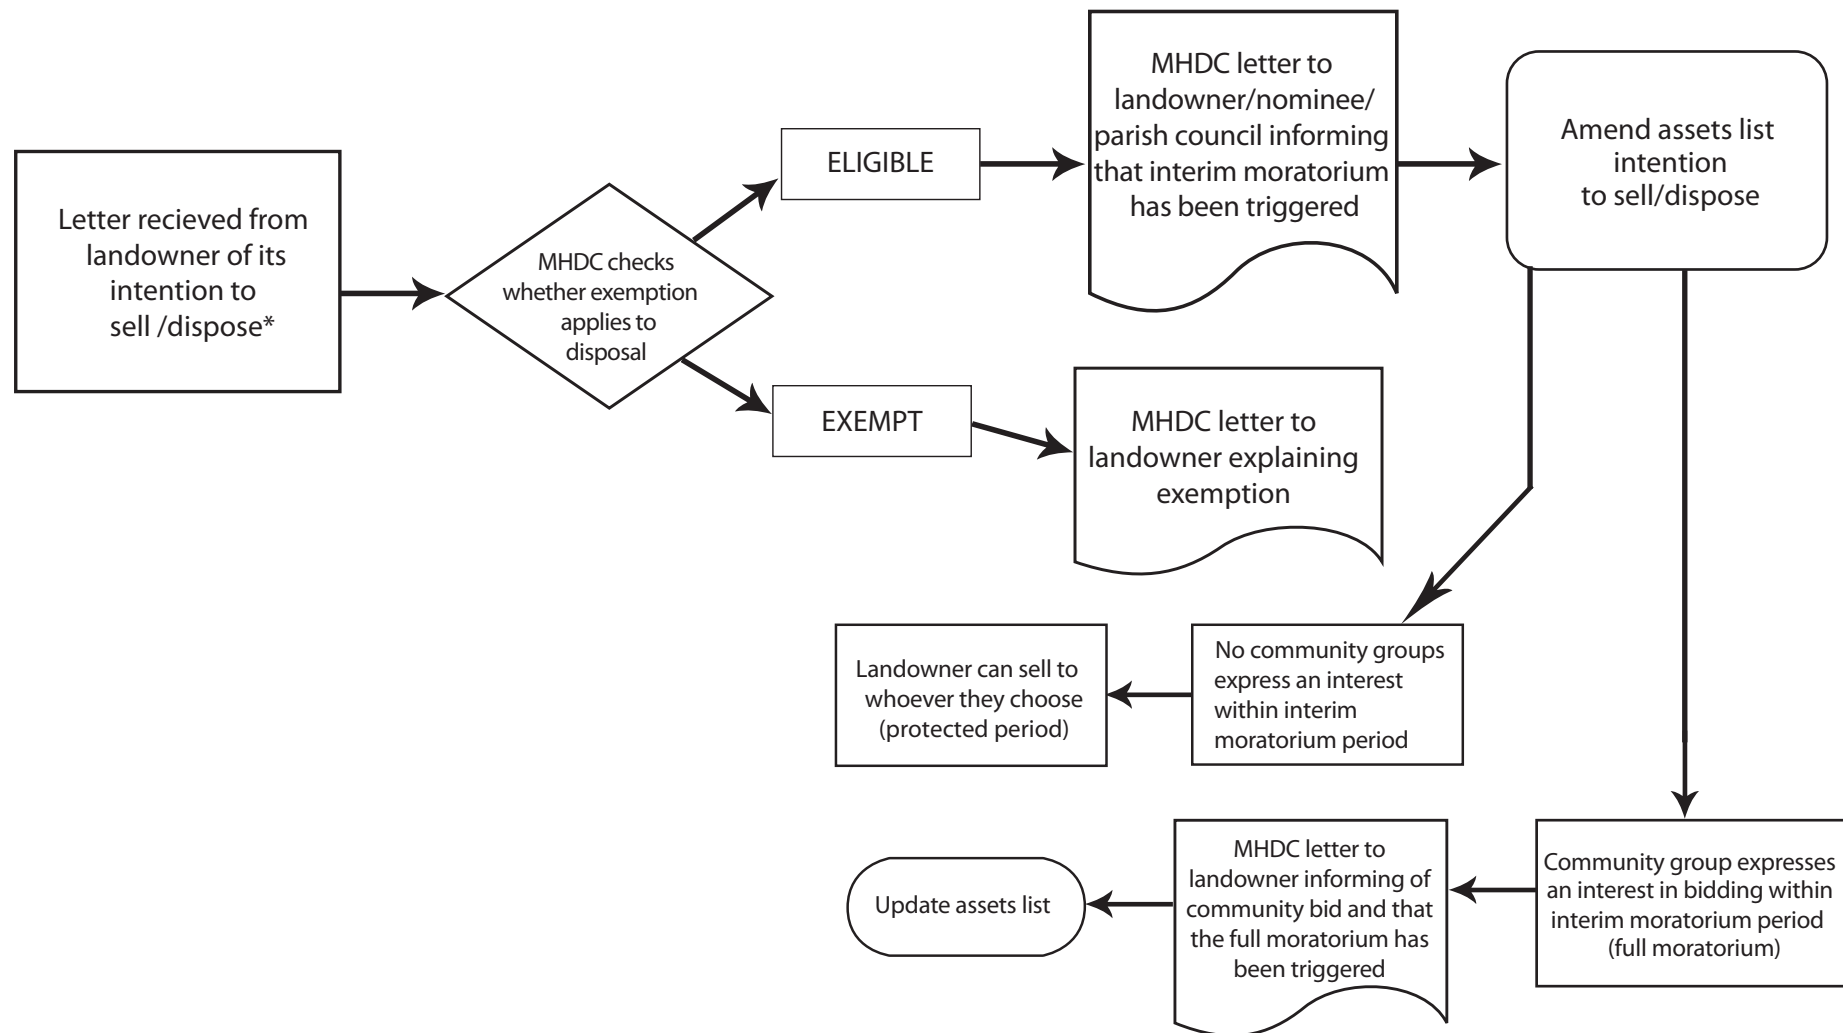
Letter recieved from landowner of its intention to sell /dispose*

MHDC checks whether exemption applies to disposal

ELIGIBLE

MHDC letter to landowner/nominee/ parish council informing that interim moratorium has been triggered

Amend assets list intention to sell/dispose

EXEMPT

MHDC letter to landowner explaining exemption

Landowner can sell to whoever they choose (protected period)

No community groups express an interest within interim moratorium period

Update assets list

MHDC letter to landowner informing of community bid and that the full moratorium has been triggered

Community group expresses an interest in bidding within interim moratorium period (full moratorium)